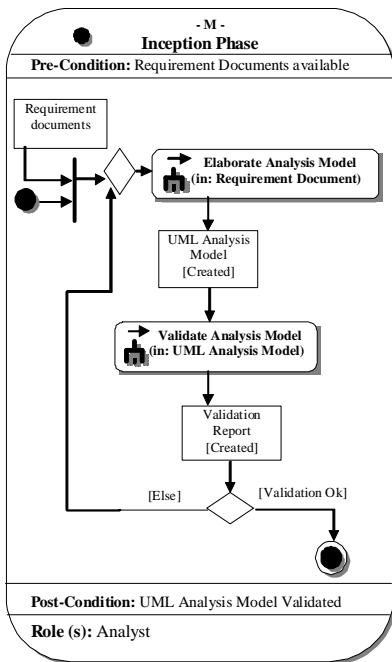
- M -
Inception Phase

Pre-Condition: Requirement Documents available

Requirement documents

Elaborate Analysis Model (in: Requirement Document)

UML Analysis Model [Created]

Validate Analysis Model (in: UML Analysis Model)

Validation Report [Created]

[Else]

[Validation Ok]

Post-Condition: UML Analysis Model Validated

Role (s): Analyst